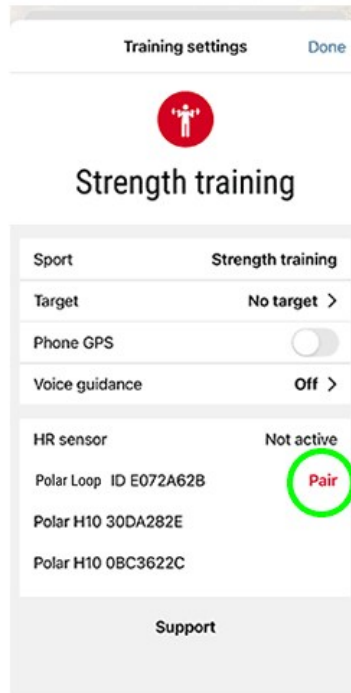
Training settings Done

Strength training

Sport Strength training

Target No target >

Phone GPS

Voice guidance Off >

HR sensor Not active

Polar Loop ID E072A62B Pair

Polar H10 30DA282E

Polar H10 0BC3622C

Support